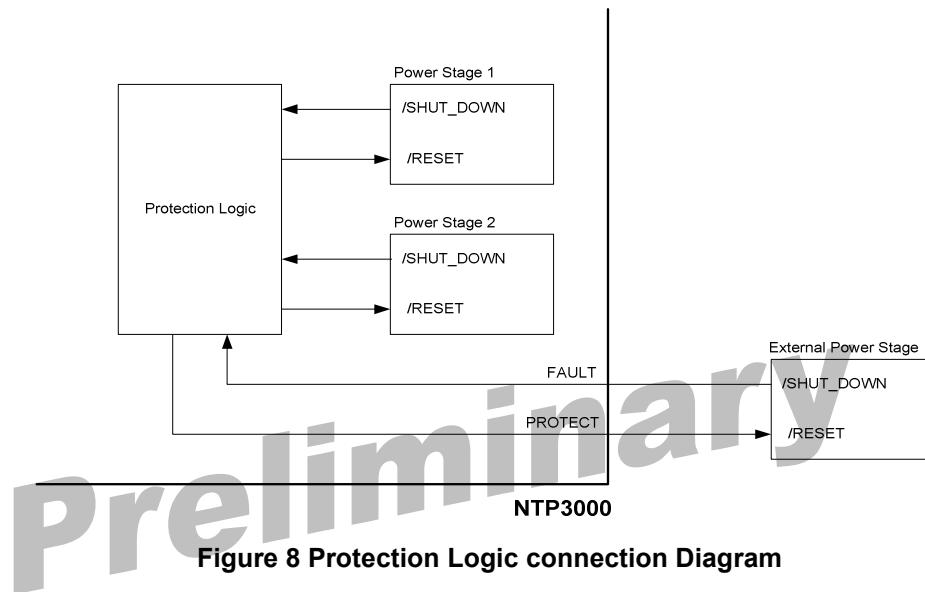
Power Stage 1

/SHUT_DOWN

/RESET

Protection Logic

Power Stage 2

/SHUT_DOWN

/RESET

External Power Stage

FAULT

/SHUT_DOWN

PROTECT

/RESET

NTP3000

Preliminary

Figure 8 Protection Logic connection Diagram